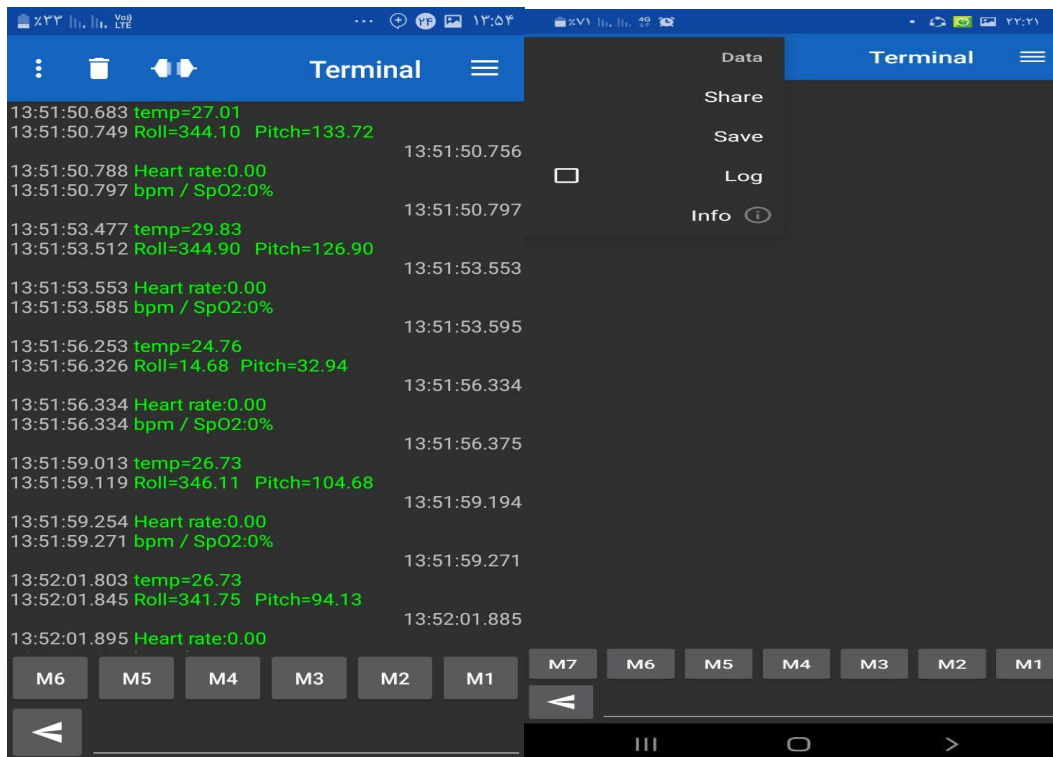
٪۳۳ Vo LTE ··· ۲۴ ۱۳:۵۴

Terminal

13:51:50.683 temp=27.01
13:51:50.749 Roll=344.10 Pitch=133.72
13:51:50.756
13:51:50.788 Heart rate:0.00
13:51:50.797 bpm / SpO2:0%
13:51:50.797
13:51:53.477 temp=29.83
13:51:53.512 Roll=344.90 Pitch=126.90
13:51:53.553
13:51:53.553 Heart rate:0.00
13:51:53.585 bpm / SpO2:0%
13:51:53.595
13:51:56.253 temp=24.76
13:51:56.326 Roll=14.68 Pitch=32.94
13:51:56.334
13:51:56.334 Heart rate:0.00
13:51:56.334 bpm / SpO2:0%
13:51:56.375
13:51:59.013 temp=26.73
13:51:59.119 Roll=346.11 Pitch=104.68
13:51:59.194
13:51:59.254 Heart rate:0.00
13:51:59.271 bpm / SpO2:0%
13:51:59.271
13:52:01.803 temp=26.73
13:52:01.845 Roll=341.75 Pitch=94.13
13:52:01.885
13:52:01.895 Heart rate:0.00

M6 M5 M4 M3 M2 M1

٪۷۱ ۲۲:۲۱

Data
Share
Save
Log
Info

Terminal

M7 M6 M5 M4 M3 M2 M1